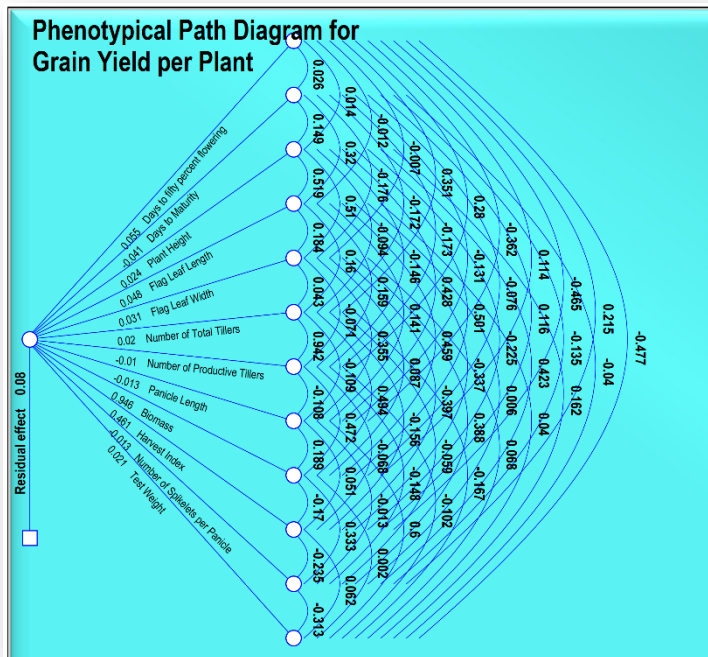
Phenotypical Path Diagram for Grain Yield per Plant

0.055 Days to fifty percent flowering
-0.041 Days to Maturity
0.024 Plant Height
0.048 Flag Leaf Length
0.031 Flag Leaf Width
0.02 Number of Total Tillers
-0.01 Number of Productive Tillers
-0.013 Panicle Length
0.946 Biomass
0.461 Harvest Index
-0.013 Number of Spikelets per Panicle
0.021 Test Weight

Residual effect 0.08

0.026
0.149
0.519
0.184
0.043
0.942
-0.108
0.189
-0.17
-0.235
-0.313

0.014
0.32
0.51
0.16
-0.071
-0.109
0.472
0.051
0.333
0.062

-0.012
-0.176
-0.094
0.159
0.355
0.494
-0.068
-0.013
0.002

-0.007
-0.172
-0.146
0.141
0.087
-0.156
-0.148
0.6

0.351
-0.173
0.428
0.459
-0.397
-0.059
-0.102

0.28
-0.131
0.501
-0.337
0.388
-0.167

-0.362
-0.076
-0.225
0.006
0.068

0.114
0.116
0.423
0.04

-0.465
-0.135
0.162

0.215
-0.04

-0.477